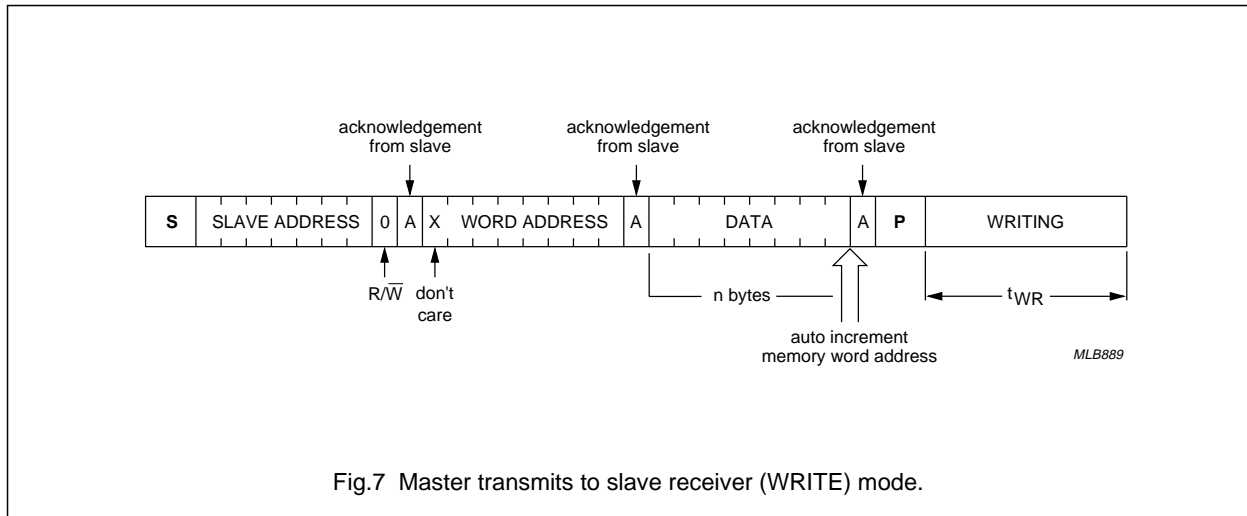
acknowledgement from slave

acknowledgement from slave

acknowledgement from slave

| S | SLAVE ADDRESS | 0 | A | X | WORD ADDRESS | A | DATA | A | P | WRITING |
|---|---|---|---|---|---|---|---|---|---|---|

$R/\overline{W}$

don't care

n bytes

$t_{WR}$

auto increment memory word address

MLB889

Fig.7 Master transmits to slave receiver (WRITE) mode.